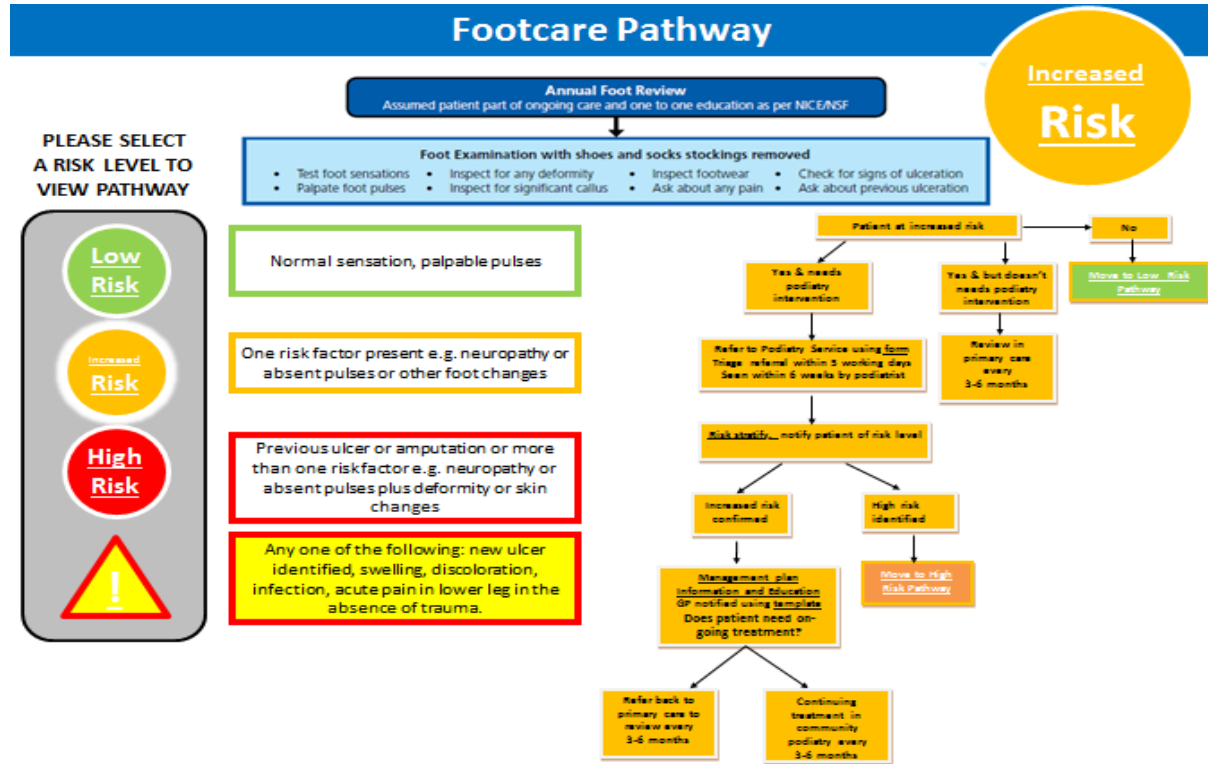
Footcare Pathway

Increased
Risk

Annual Foot Review
Assumed patient part of ongoing care and one to one education as per NICE/NSF

Foot Examination with shoes and socks stockings removed
• Test foot sensations • Inspect for any deformity • Inspect footwear • Check for signs of ulceration
• Palpate foot pulses • Inspect for significant callus • Ask about any pain • Ask about previous ulceration

PLEASE SELECT A RISK LEVEL TO VIEW PATHWAY

Low Risk

Increased Risk

High Risk

!

Normal sensation, palpable pulses

One risk factor present e.g. neuropathy or absent pulses or other foot changes

Previous ulcer or amputation or more than one riskfactor e.g. neuropathy or absent pulses plus deformity or skin changes

Any one of the following: new ulcer identified, swelling, discoloration, infection, acute pain in lower leg in the absence of trauma.

Patient at increased risk

No

Move to Low Risk Pathway

Yes & needs podiatry intervention

Yes & but doesn't needs podiatry intervention

Refer to Podiatry Service using form
Triage referral within 5 working days
Seen within 6 weeks by podiatrist

Review in primary care every 3-6 months

Risk stratify, notify patient of risk level

Increased risk confirmed

High risk identified

Move to High Risk Pathway

Management plan
Information and Education
GP notified using template
Does patient need on-going treatment?

Refer back to primary care to review every 3-6 months

Continuing treatment in community podiatry every 3-6 months